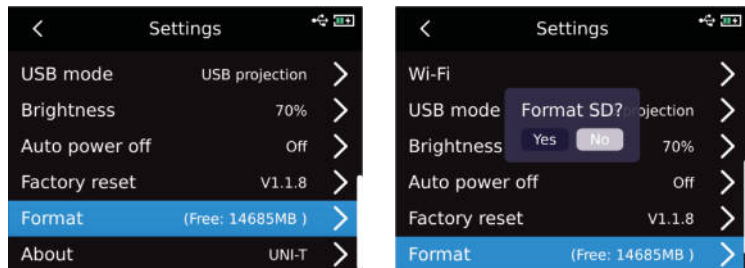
< Settings

USB mode USB projection >

Brightness 70% >

Auto power off Off >

Factory reset V1.1.8 >

Format (Free: 14685MB ) >

About UNI-T >

< Settings

Wi-Fi >

USB mode Format SD? ojection >

Yes No

Brightness 70% >

Auto power off Off >

Factory reset V1.1.8 >

Format (Free: 14685MB ) >